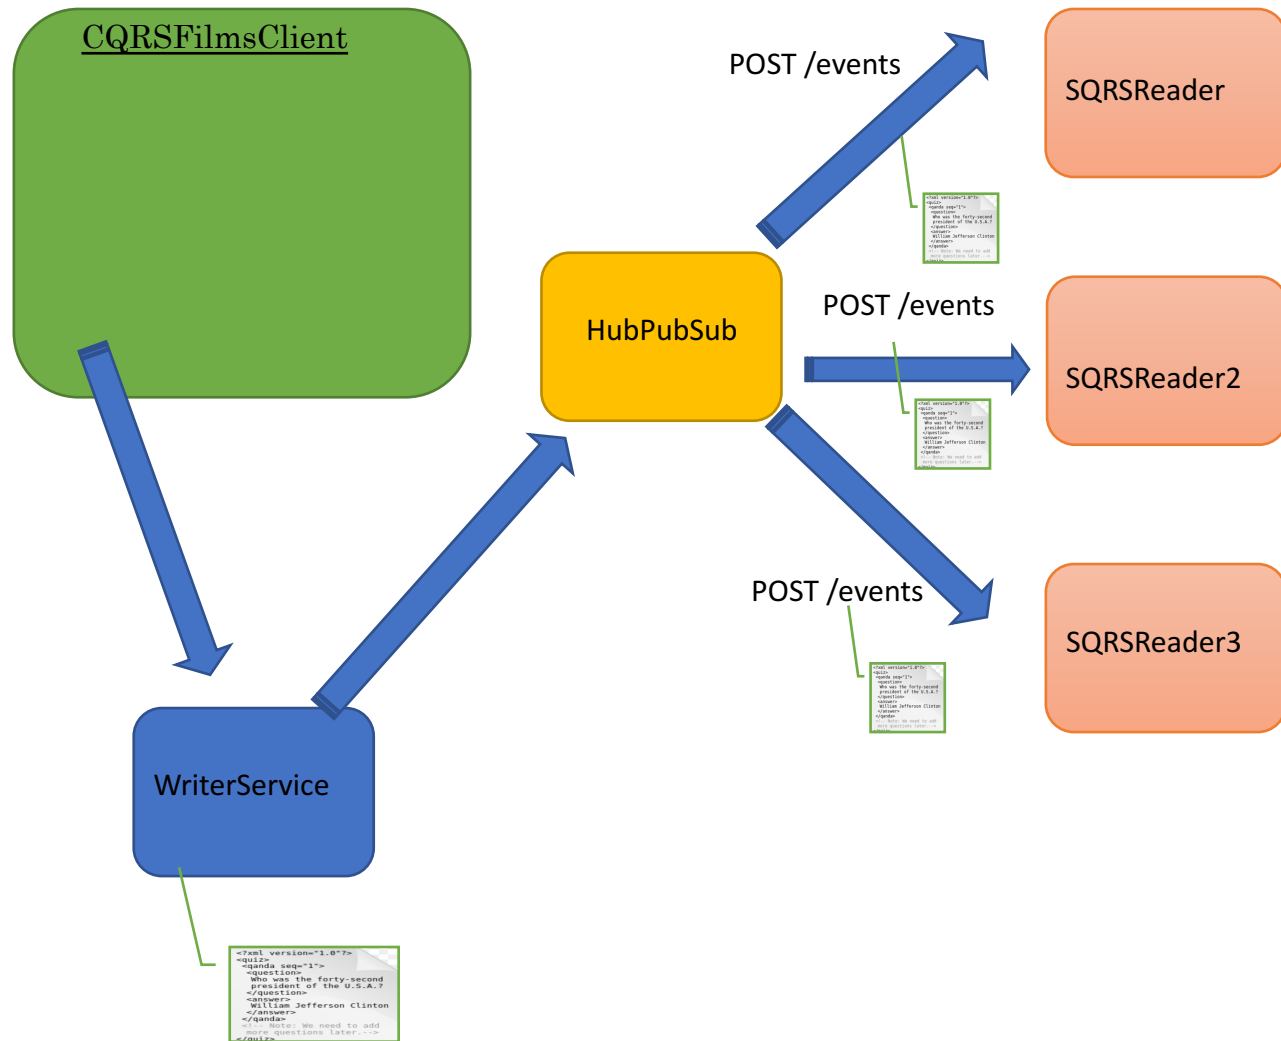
CQRSFilmsClient

POST /events

SQRSReader

HubPubSub

POST /events

SQRSReader2

POST /events

SQRSReader3

WriterService

<?xml version="1.0"?>
<quiz>
<qanda seq="1">
<question>
Who was the forty-second president of the U.S.A.?
</question>
<answer>
William Jefferson Clinton
</answer>
</qanda>
<!-- Note: We need to add more questions later.-->
</quiz>